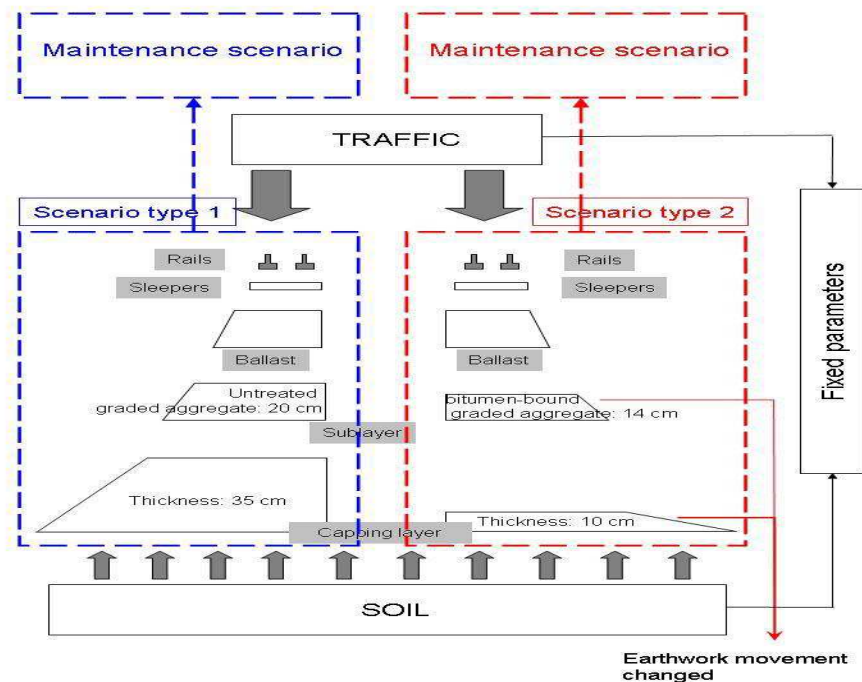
Maintenance scenario

Maintenance scenario

TRAFFIC

Scenario type 1

Scenario type 2

Fixed parameters

Rails

Sleepers

Ballast

Untreated graded aggregate: 20 cm

Rails

Sleepers

Ballast

bitumen-bound graded aggregate: 14 cm

Sublayer

Thickness: 35 cm

Thickness: 10 cm

Capping layer

SOIL

Earthwork movement changed